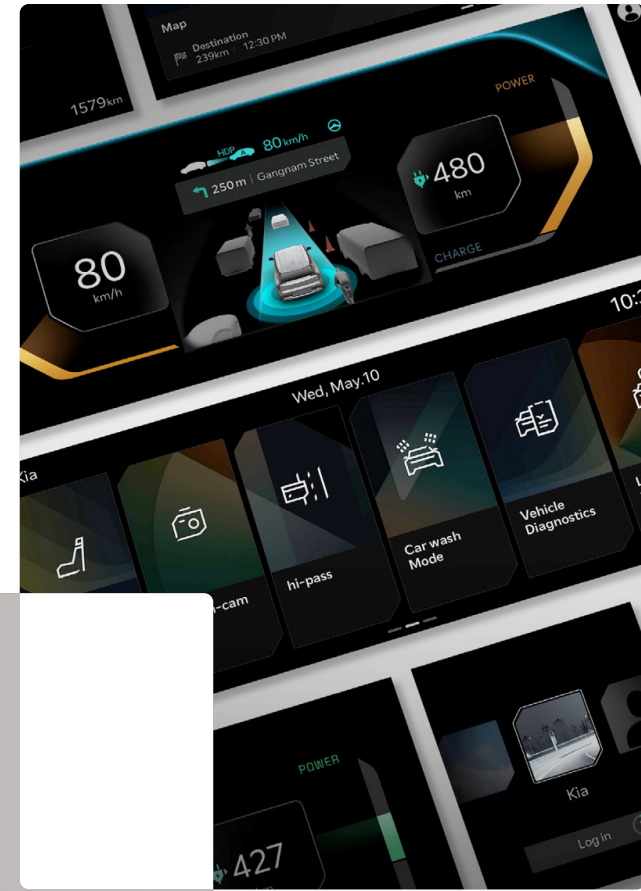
Map

Destination
239km | 12:30 PM

1579km

POWER

HDP
80 km/h

250 m | Gangnam Street

480
km

80
km/h

CHARGE

10:

Wed, May.10

Kia

-cam

hi-pass

Car wash Mode

Vehicle Diagnostics

POWER

427

Kia

Log in